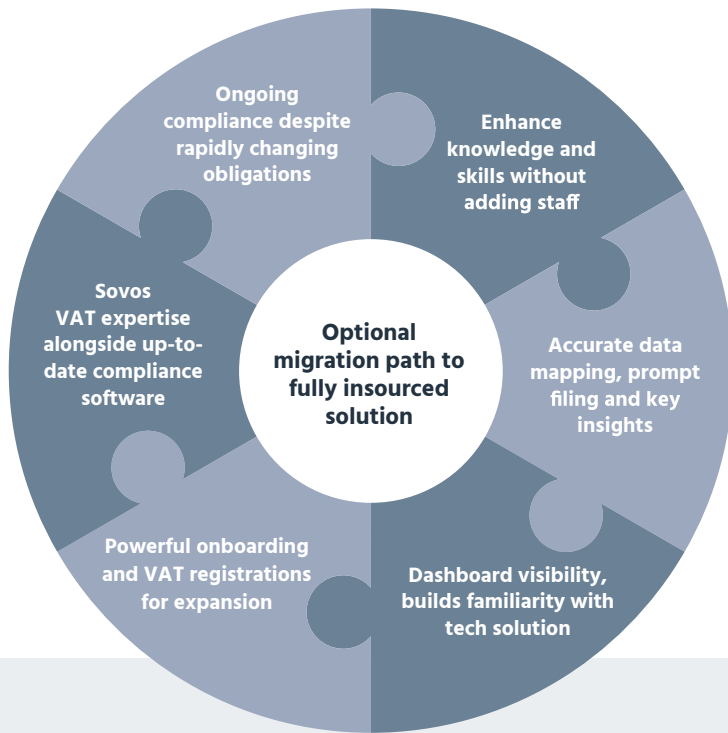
Optional migration path to fully insourced solution

Ongoing compliance despite rapidly changing obligations

Enhance knowledge and skills without adding staff

Accurate data mapping, prompt filing and key insights

Dashboard visibility, builds familiarity with tech solution

Powerful onboarding and VAT registrations for expansion

Sovos VAT expertise alongside up-to-date compliance software